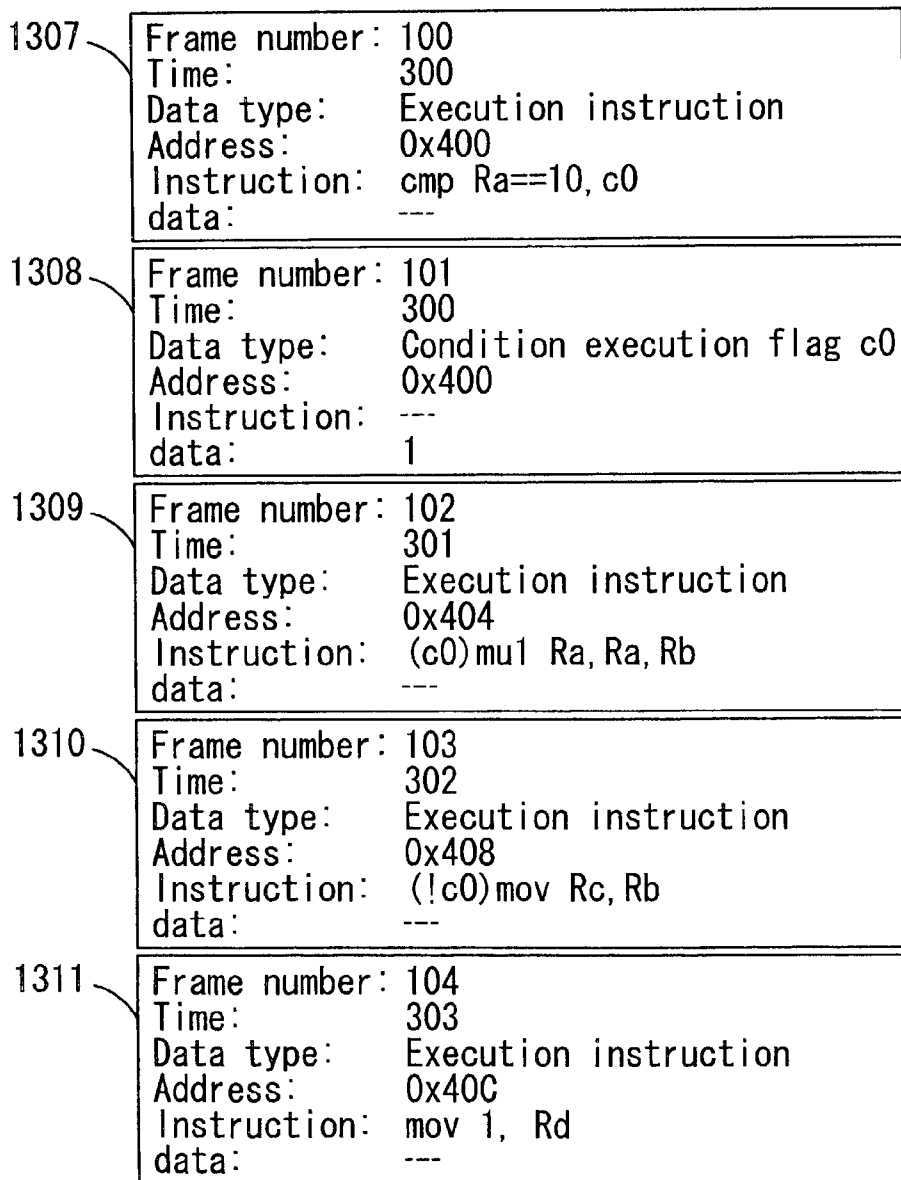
1307
Frame number: 100
Time: 300
Data type: Execution instruction
Address: 0x400
Instruction: cmp Ra==10, c0
data: ---

1308
Frame number: 101
Time: 300
Data type: Condition execution flag c0
Address: 0x400
Instruction: ---
data: 1

1309
Frame number: 102
Time: 301
Data type: Execution instruction
Address: 0x404
Instruction: (c0)mul Ra, Ra, Rb
data: ---

1310
Frame number: 103
Time: 302
Data type: Execution instruction
Address: 0x408
Instruction: (!c0)mov Rc, Rb
data: ---

1311
Frame number: 104
Time: 303
Data type: Execution instruction
Address: 0x40C
Instruction: mov 1, Rd
data: ---